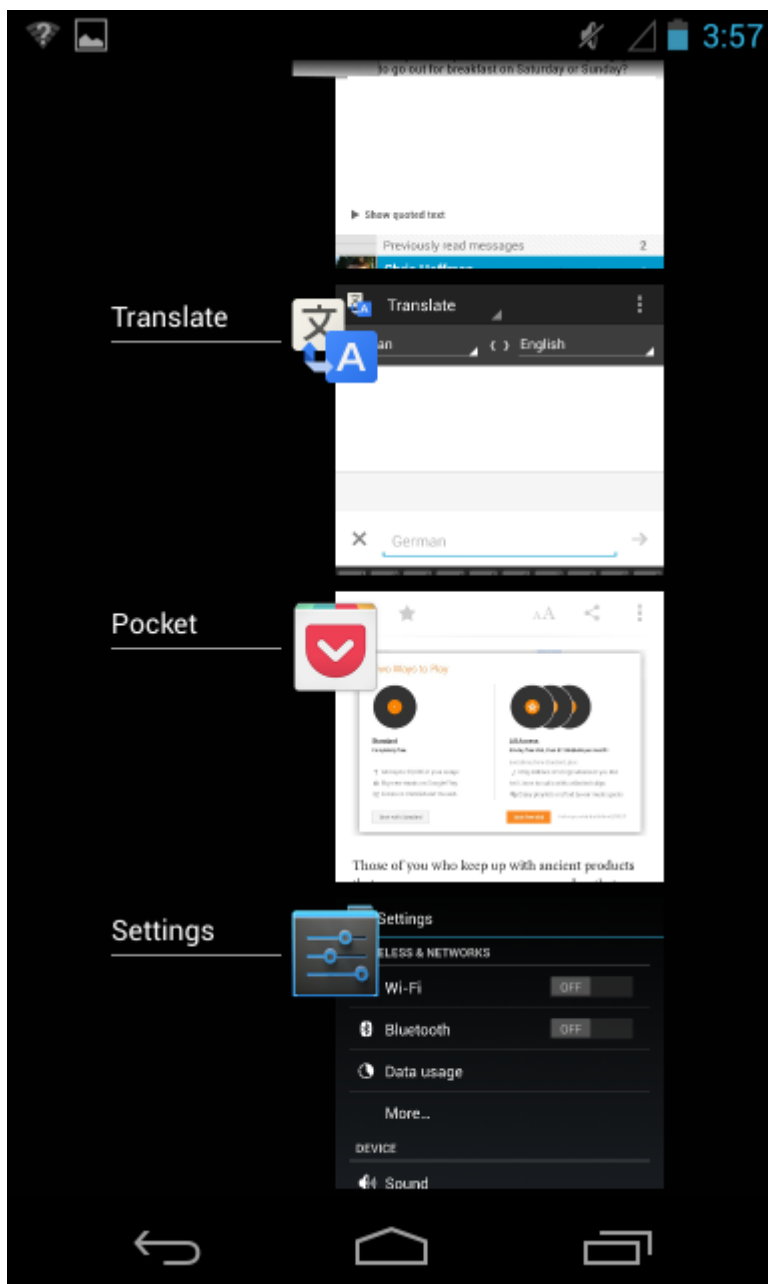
3:57

o go out for breakfast on Saturday or Sunday?

Show quoted text

Previously read messages 2

Translate

Translate

an

English

German

Pocket

AA

Two Ways to Play

Those of you who keep up with ancient products

Settings

Settings

ELESS & NETWORKS

Wi-Fi OFF

Bluetooth OFF

Data usage

More...

DEVICE

Sound